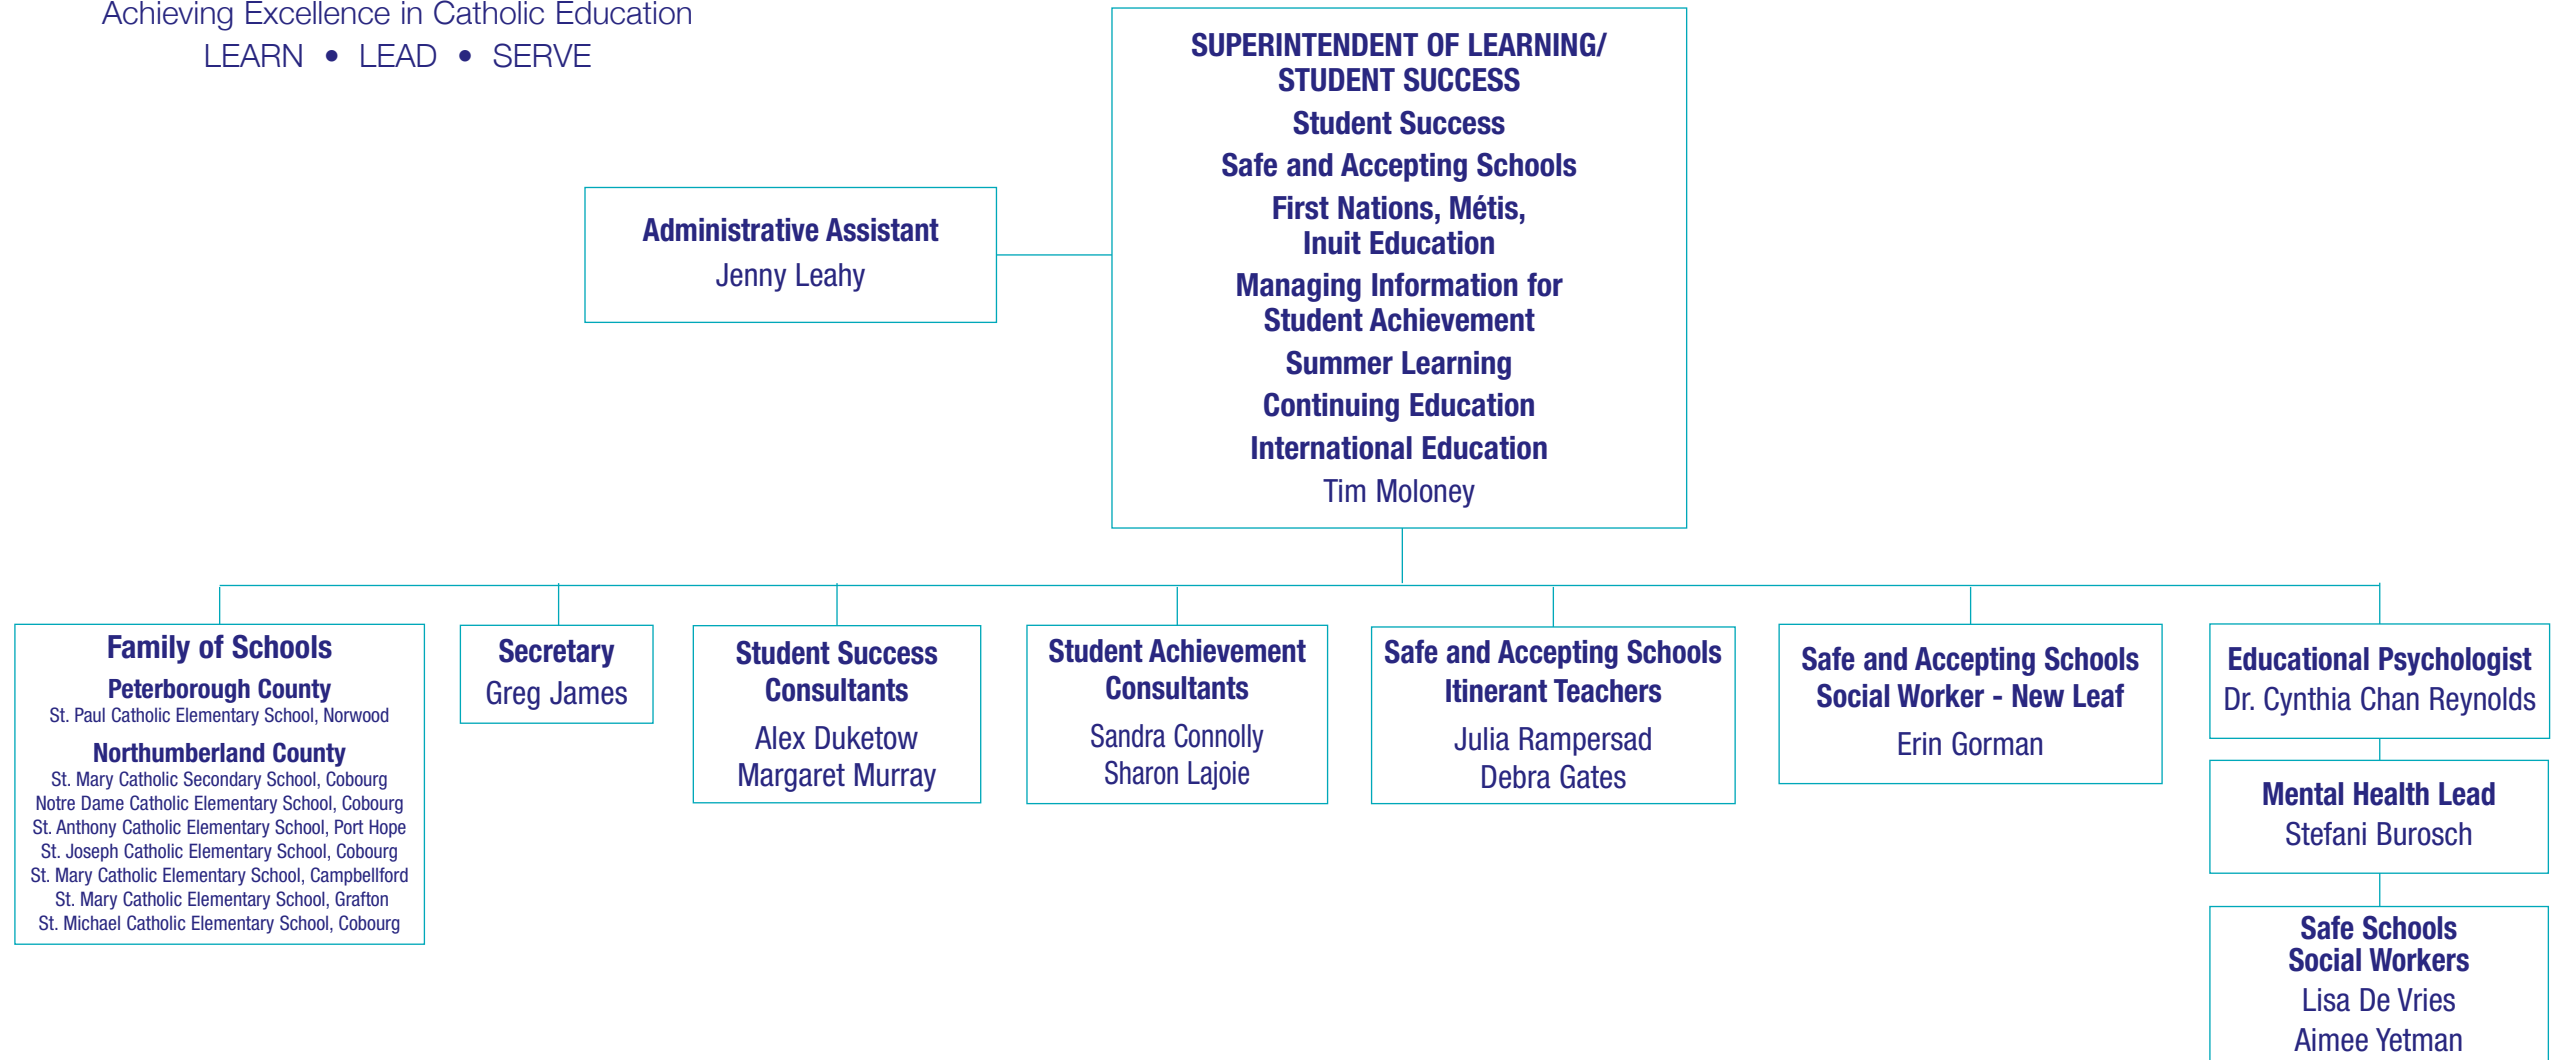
Achieving Excellence in Catholic Education
LEARN • LEAD • SERVE

SUPERINTENDENT OF LEARNING/ STUDENT SUCCESS
Student Success
Safe and Accepting Schools
First Nations, Métis, Inuit Education
Managing Information for Student Achievement
Summer Learning
Continuing Education
International Education
Tim Moloney

Administrative Assistant
Jenny Leahy

Family of Schools
Peterborough County
St. Paul Catholic Elementary School, Norwood
Northumberland County
St. Mary Catholic Secondary School, Cobourg
Notre Dame Catholic Elementary School, Cobourg
St. Anthony Catholic Elementary School, Port Hope
St. Joseph Catholic Elementary School, Cobourg
St. Mary Catholic Elementary School, Campbellford
St. Mary Catholic Elementary School, Grafton
St. Michael Catholic Elementary School, Cobourg

Secretary
Greg James

Student Success Consultants
Alex Duketow
Margaret Murray

Student Achievement Consultants
Sandra Connolly
Sharon Lajoie

Safe and Accepting Schools Itinerant Teachers
Julia Rampersad
Debra Gates

Safe and Accepting Schools Social Worker - New Leaf
Erin Gorman

Educational Psychologist
Dr. Cynthia Chan Reynolds

Mental Health Lead
Stefani Burosch

Safe Schools Social Workers
Lisa De Vries
Aimee Yetman